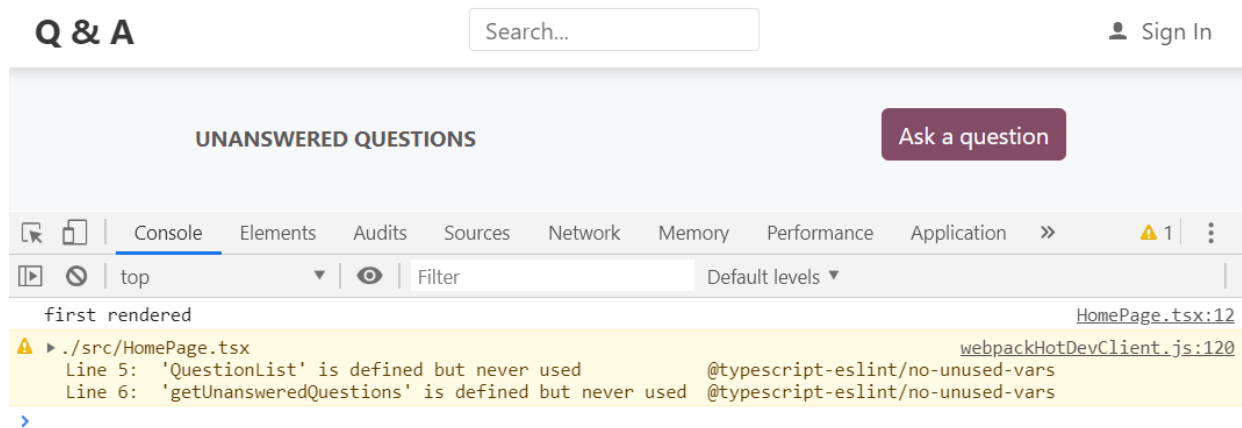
Q & A

Search...

Sign In

UNANSWERED QUESTIONS

Ask a question

Console Elements Audits Sources Network Memory Performance Application »

1

top

Filter

Default levels ▼

first rendered

HomePage.tsx:12

▶ ./src/HomePage.tsx

webpackHotDevClient.js:120

Line 5: 'QuestionList' is defined but never used @typescript-eslint/no-unused-vars
Line 6: 'getUnansweredQuestions' is defined but never used @typescript-eslint/no-unused-vars

›